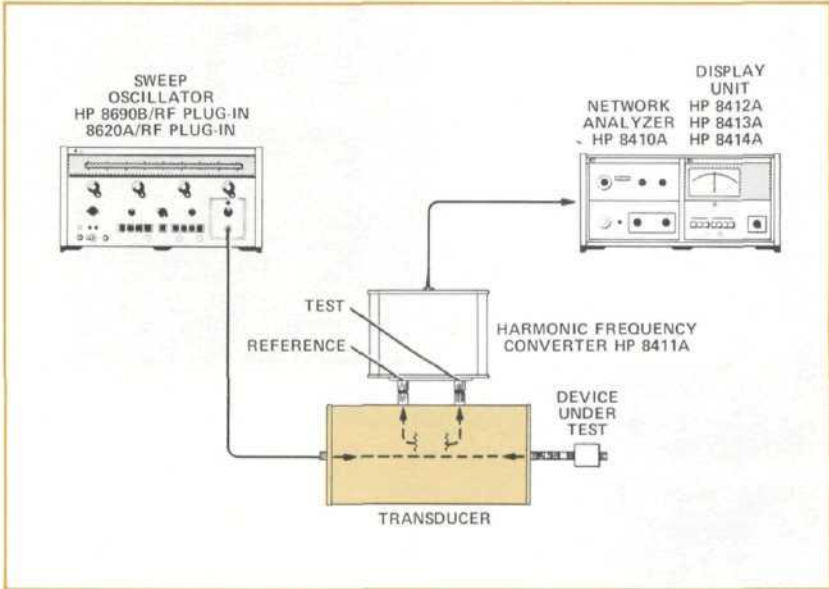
SWEEP OSCILLATOR
HP 8690B/RF PLUG-IN
8620A/RF PLUG-IN

NETWORK ANALYZER
HP 8410A

DISPLAY UNIT
HP 8412A
HP 8413A
HP 8414A

TEST

REFERENCE

HARMONIC FREQUENCY CONVERTER HP 8411A

DEVICE UNDER TEST

TRANSDUCER